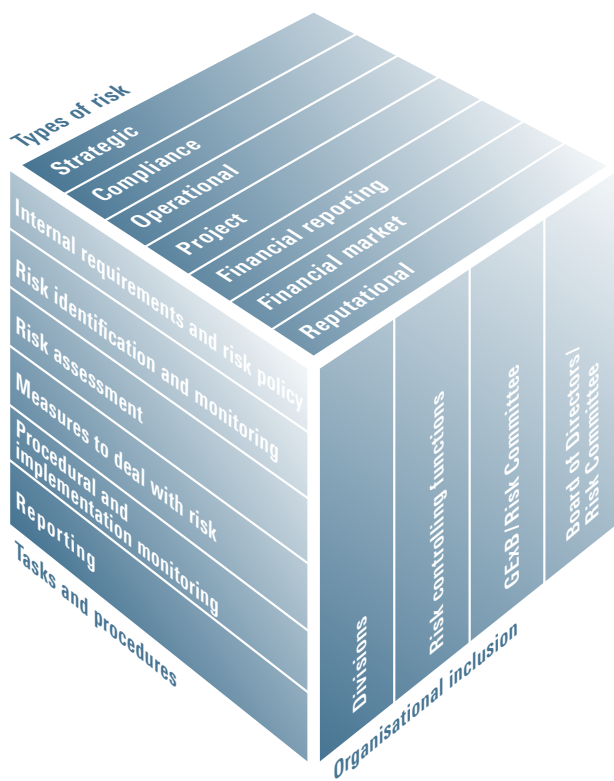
Types of risk

Strategic

Compliance

Operational

Project

Financial reporting

Financial market

Reputational

Internal requirements and risk policy

Risk identification and monitoring

Risk assessment

Measures to deal with risk

Procedural and implementation monitoring

Reporting

Tasks and procedures

Divisions

Risk controlling functions

GExB / Risk Committee

Board of Directors / Risk Committee

Organisational inclusion